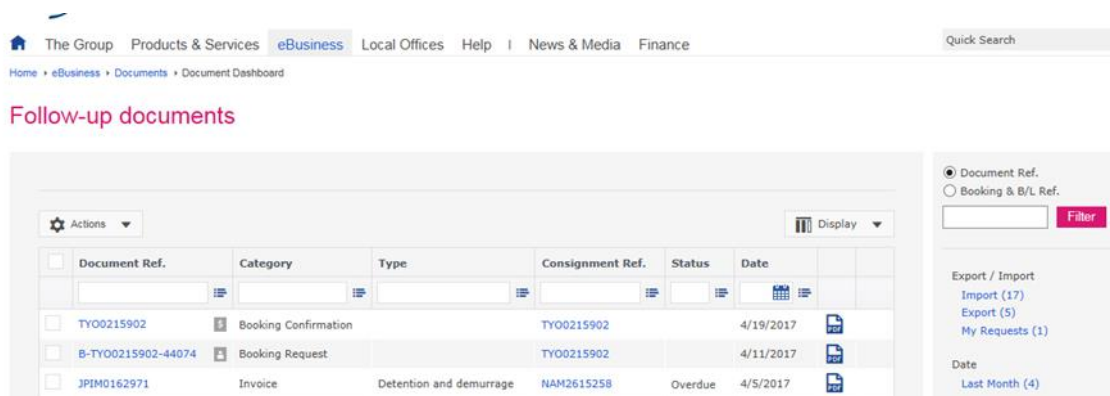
The Group Products & Services eBusiness Local Offices Help | News & Media Finance

Quick Search

Home › eBusiness › Documents › Document Dashboard

Follow-up documents

Actions

Display

| | Document Ref. | Category | Type | Consignment Ref. | Status | Date | |
|---|---|---|---|---|---|---|---|
| | TYO0215902 | Booking Confirmation | | TYO0215902 | | 4/19/2017 | |
| | B-TYO0215902-44074 | Booking Request | | TYO0215902 | | 4/11/2017 | |
| | JPIM0162971 | Invoice | Detention and demurrage | NAM2615258 | Overdue | 4/5/2017 | |

Document Ref.
Booking & B/L Ref.
Filter

Export / Import
Import (17)
Export (5)
My Requests (1)

Date
Last Month (4)